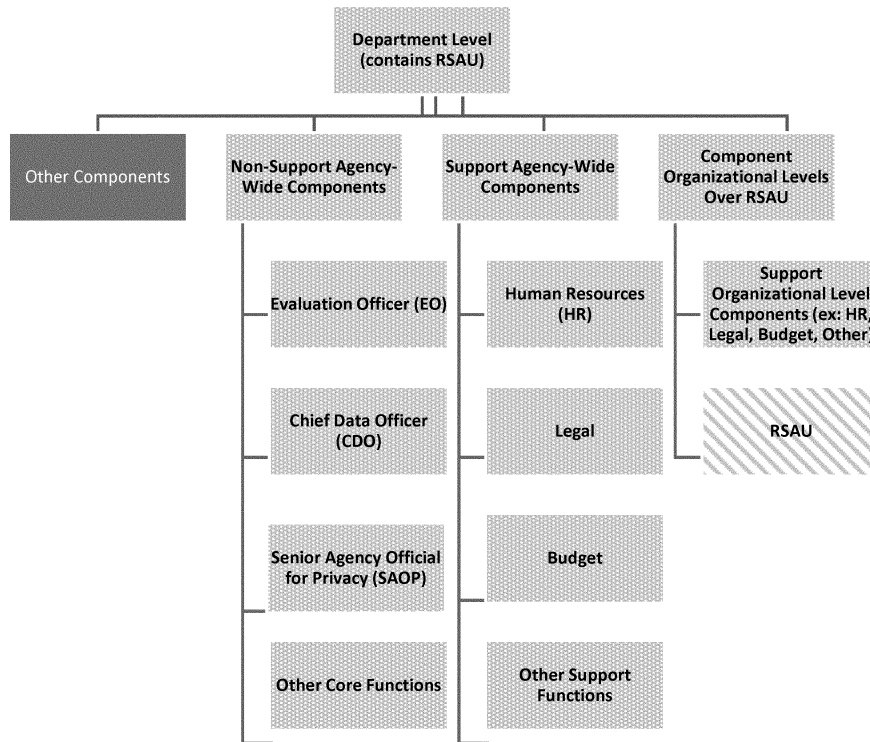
Department Level (contains RSAU)

Other Components

Non-Support Agency-Wide Components

Evaluation Officer (EO)

Chief Data Officer (CDO)

Senior Agency Official for Privacy (SAOP)

Other Core Functions

Support Agency-Wide Components

Human Resources (HR)

Legal

Budget

Other Support Functions

Component Organizational Levels Over RSAU

Support Organizational Level Components (ex: HR, Legal, Budget, Other)

RSAU